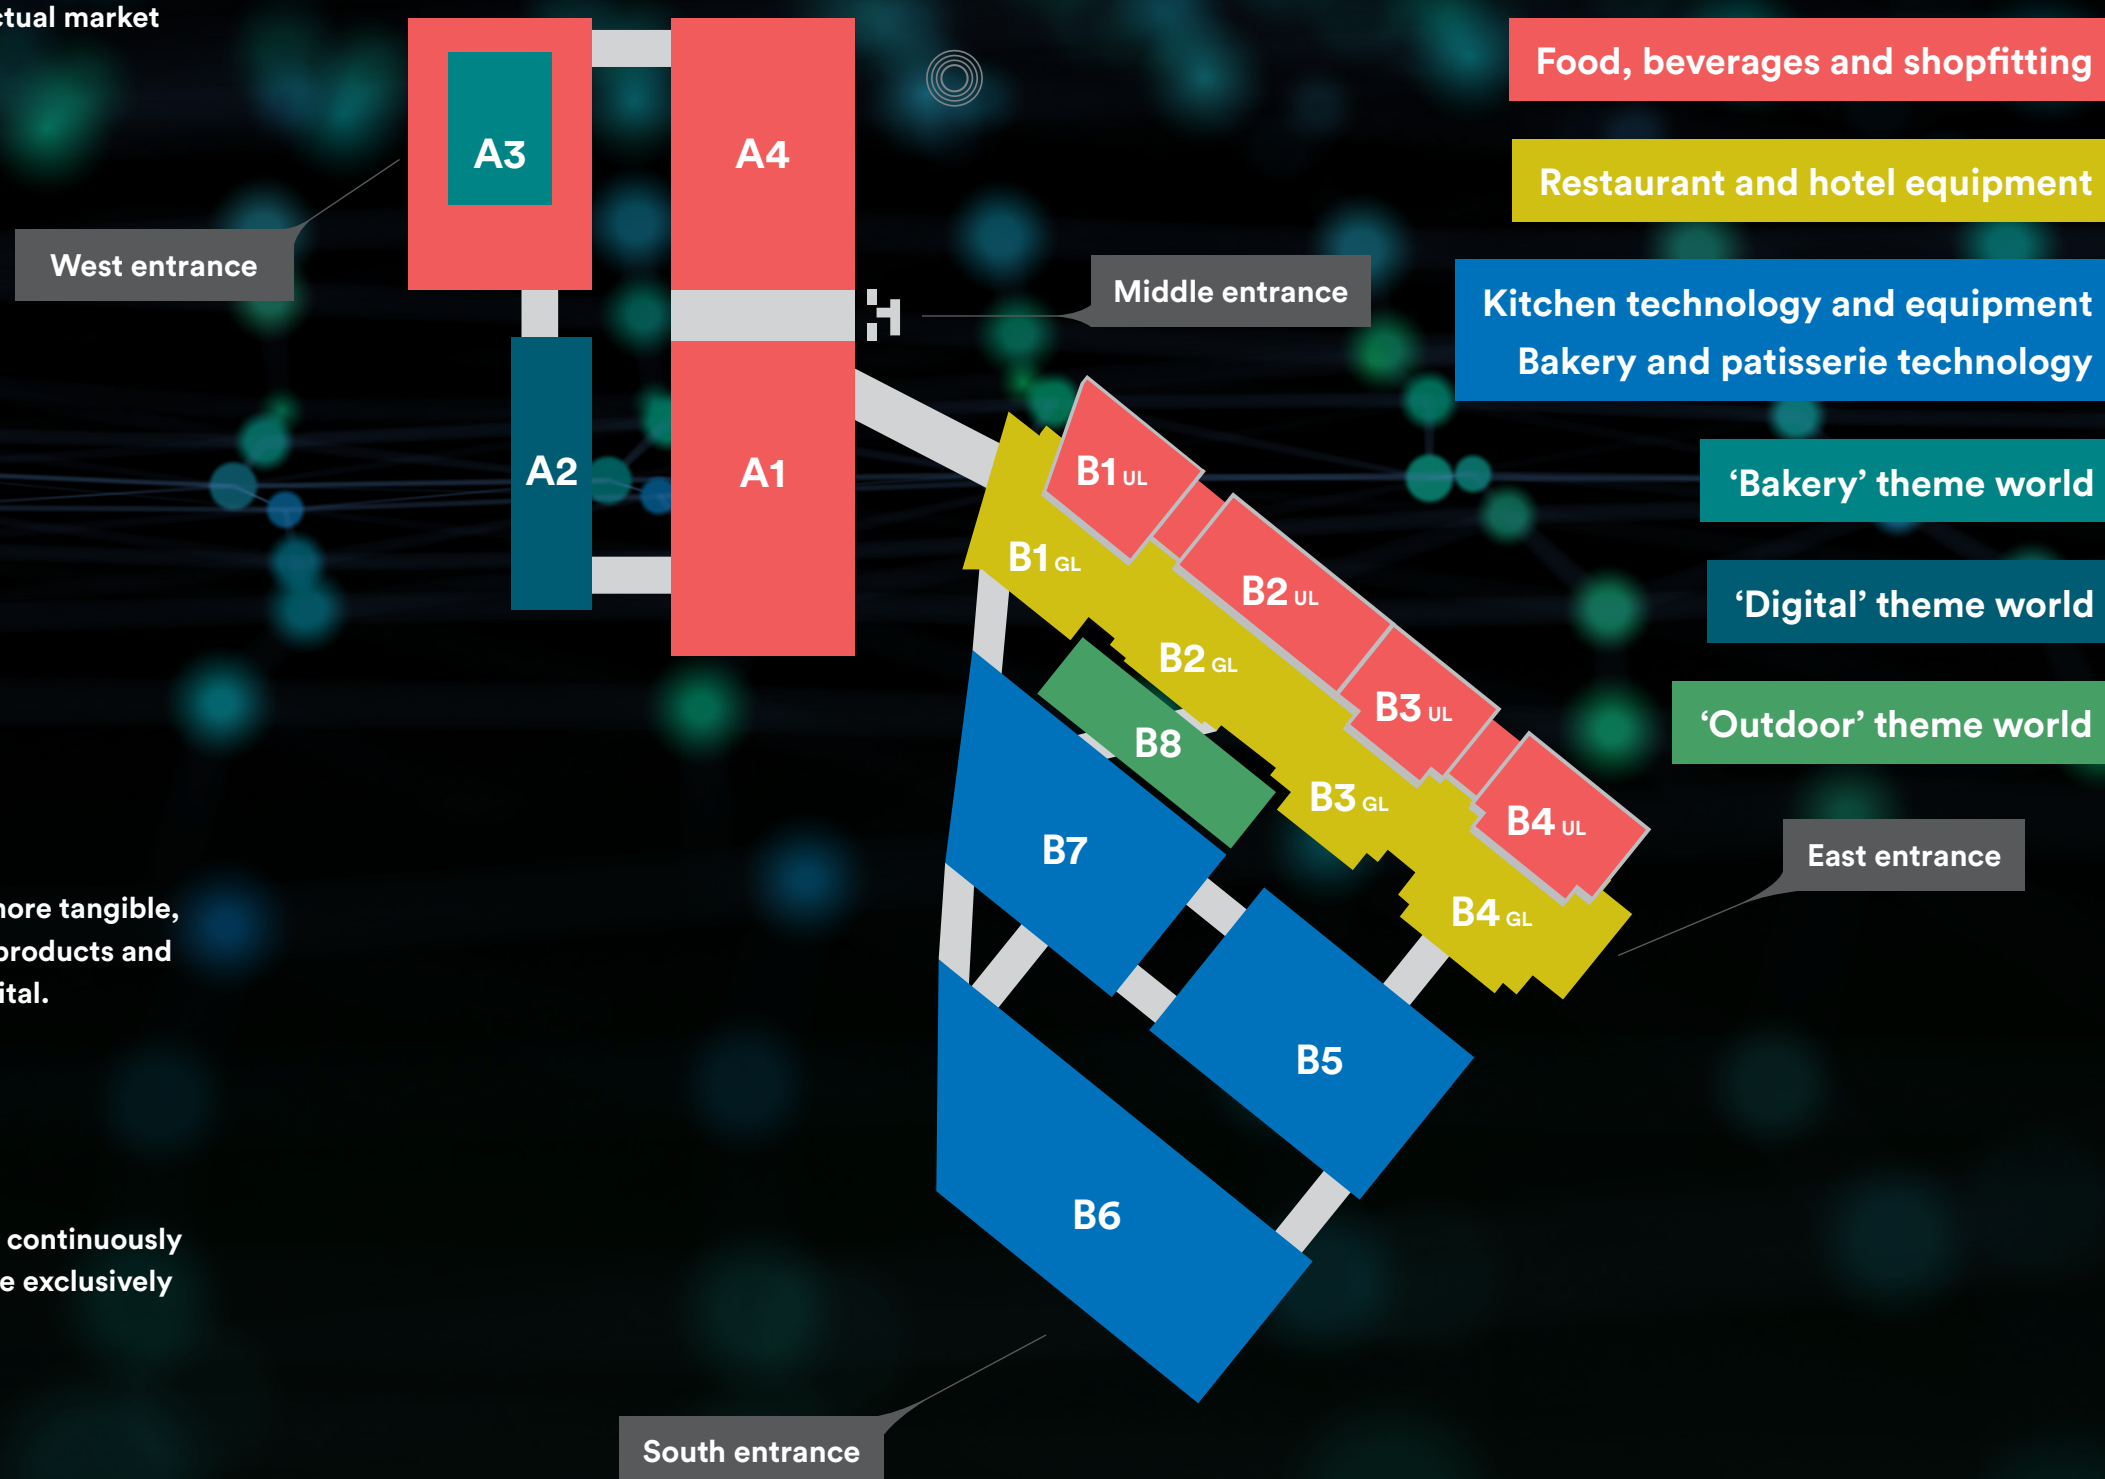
ctual market

A3

A4

West entrance

Food, beverages and shopfitting

Restaurant and hotel equipment

Middle entrance

Kitchen technology and equipment
Bakery and patisserie technology

A2

A1

B1 UL

B1 GL

B2 UL

B2 GL

B3 UL

B8

B3 GL

B4 UL

B4 GL

B7

B5

B6

'Bakery' theme world

'Digital' theme world

'Outdoor' theme world

East entrance

nore tangible, products and ital.

continuously e exclusively

South entrance